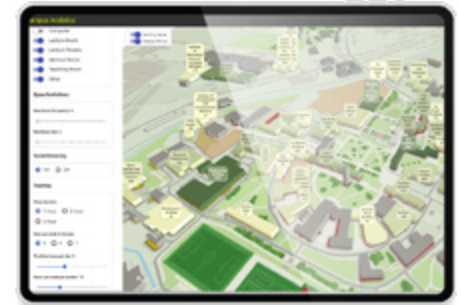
ampus Analytics

Computer
Lecture Room
Lecture Theatre
Seminar Room
Teaching Room
Other

Space Definitions

Workstation Occupancy %

Workplace Size %

Social Distancing

Yes
No

Timetabling

Show Sessions

7 Days
5 Days
1 Day

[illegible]

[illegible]